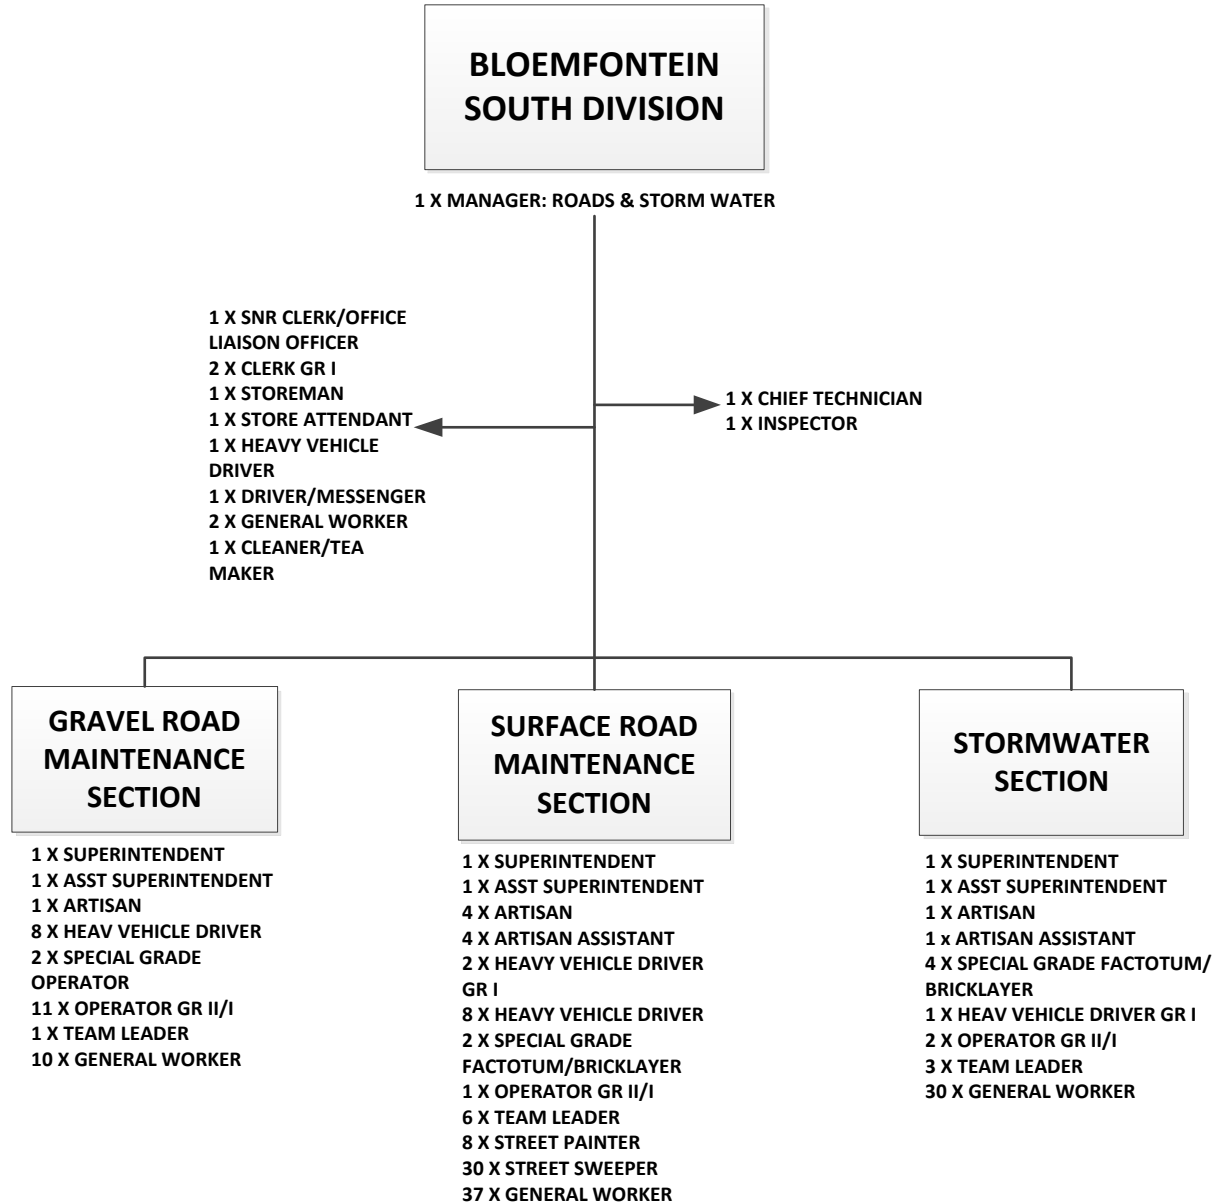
BLOEMFONTEIN SOUTH DIVISION

1 X MANAGER: ROADS & STORM WATER

1 X SNR CLERK/OFFICE LIAISON OFFICER
2 X CLERK GR I
1 X STOREMAN
1 X STORE ATTENDANT
1 X HEAVY VEHICLE DRIVER
1 X DRIVER/MESSENGER
2 X GENERAL WORKER
1 X CLEANER/TEA MAKER

1 X CHIEF TECHNICIAN
1 X INSPECTOR

GRAVEL ROAD MAINTENANCE SECTION

1 X SUPERINTENDENT
1 X ASST SUPERINTENDENT
1 X ARTISAN
8 X HEAV VEHICLE DRIVER
2 X SPECIAL GRADE OPERATOR
11 X OPERATOR GR II/I
1 X TEAM LEADER
10 X GENERAL WORKER

SURFACE ROAD MAINTENANCE SECTION

1 X SUPERINTENDENT
1 X ASST SUPERINTENDENT
4 X ARTISAN
4 X ARTISAN ASSISTANT
2 X HEAVY VEHICLE DRIVER GR I
8 X HEAVY VEHICLE DRIVER
2 X SPECIAL GRADE FACTOTUM/BRICKLAYER
1 X OPERATOR GR II/I
6 X TEAM LEADER
8 X STREET PAINTER
30 X STREET SWEEPER
37 X GENERAL WORKER

STORMWATER SECTION

1 X SUPERINTENDENT
1 X ASST SUPERINTENDENT
1 X ARTISAN
1 x ARTISAN ASSISTANT
4 X SPECIAL GRADE FACTOTUM/ BRICKLAYER
1 X HEAV VEHICLE DRIVER GR I
2 X OPERATOR GR II/I
3 X TEAM LEADER
30 X GENERAL WORKER